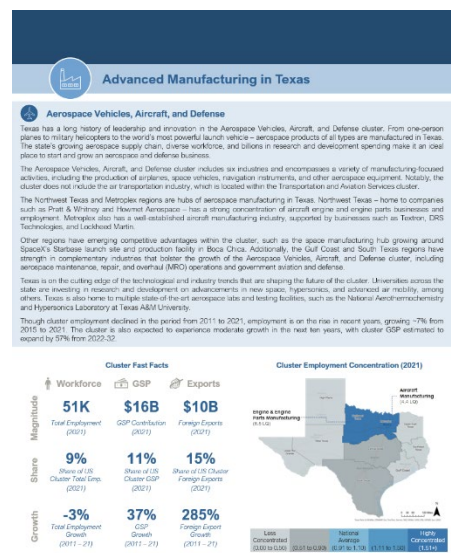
Advanced Manufacturing in Texas

Aerospace Vehicles, Aircraft, and Defense

Texas has a long history of leadership and innovation in the Aerospace Vehicles, Aircraft, and Defense cluster. From one-person planes to military helicopters to the world's most powerful launch vehicle – aerospace products of all types are manufactured in Texas. The state's growing aerospace supply chain, diverse workforce, and billions in research and development spending make it an ideal place to start and grow an aerospace and defense business.

The Aerospace Vehicles, Aircraft, and Defense cluster includes six industries and encompasses a variety of manufacturing-focused activities, including the production of airplanes, space vehicles, navigation instruments, and other aerospace equipment. Notably, the cluster does not include the air transportation industry, which is located within the Transportation and Aviation Services cluster.

The Northwest Texas and Metroplex regions are hubs of aerospace manufacturing in Texas. Northwest Texas – home to companies such as Pratt & Whitney and Howmet Aerospace – has a strong concentration of aircraft engine and engine parts businesses and employment. Metroplex also has a well-established aircraft manufacturing industry, supported by businesses such as Textron, DRS Technologies, and Lockheed Martin.

Other regions have emerging competitive advantages within the cluster, such as the space manufacturing hub growing around SpaceX's Starbase launch site and production facility in Boca Chica. Additionally, the Gulf Coast and South Texas regions have strength in complementary industries that bolster the growth of the Aerospace Vehicles, Aircraft, and Defense cluster, including aerospace maintenance, repair, and overhaul (MRO) operations and government aviation and defense.

Texas is on the cutting edge of the technological and industry trends that are shaping the future of the cluster. Universities across the state are investing in research and development on advancements in new space, hypersonics, and advanced air mobility, among others. Texas is also home to multiple state-of-the-art aerospace labs and testing facilities, such as the National Aerothermochemistry and Hypersonics Laboratory at Texas A&M University.

Though cluster employment declined in the period from 2011 to 2021, employment is on the rise in recent years, growing ~7% from 2015 to 2021. The cluster is also expected to experience moderate growth in the next ten years, with cluster GSP estimated to expand by 57% from 2022-32.

Cluster Fast Facts

| | Workforce | GSP | Exports |
|---|---|---|---|
| Magnitude | 51K Total Employment (2021) | $16B GSP Contribution (2021) | $10B Foreign Exports (2021) |
| Share | 9% Share of US Cluster Total Emp. (2021) | 11% Share of US Cluster GSP (2021) | 15% Share of US Cluster Foreign Exports (2021) |
| Growth | -3% Total Employment Growth (2011 – 21) | 37% GSP Growth (2011 – 21) | 285% Foreign Export Growth (2011 – 21) |

Cluster Employment Concentration (2021)

Aircraft Manufacturing (4.4 LQ)

Engine & Engine Parts Manufacturing (8.5 LQ)

Less Concentrated (0.00 to 0.50) | (0.51 to 0.90) | National Average (0.91 to 1.10) | (1.11 to 1.50) | Highly Concentrated (1.51+)